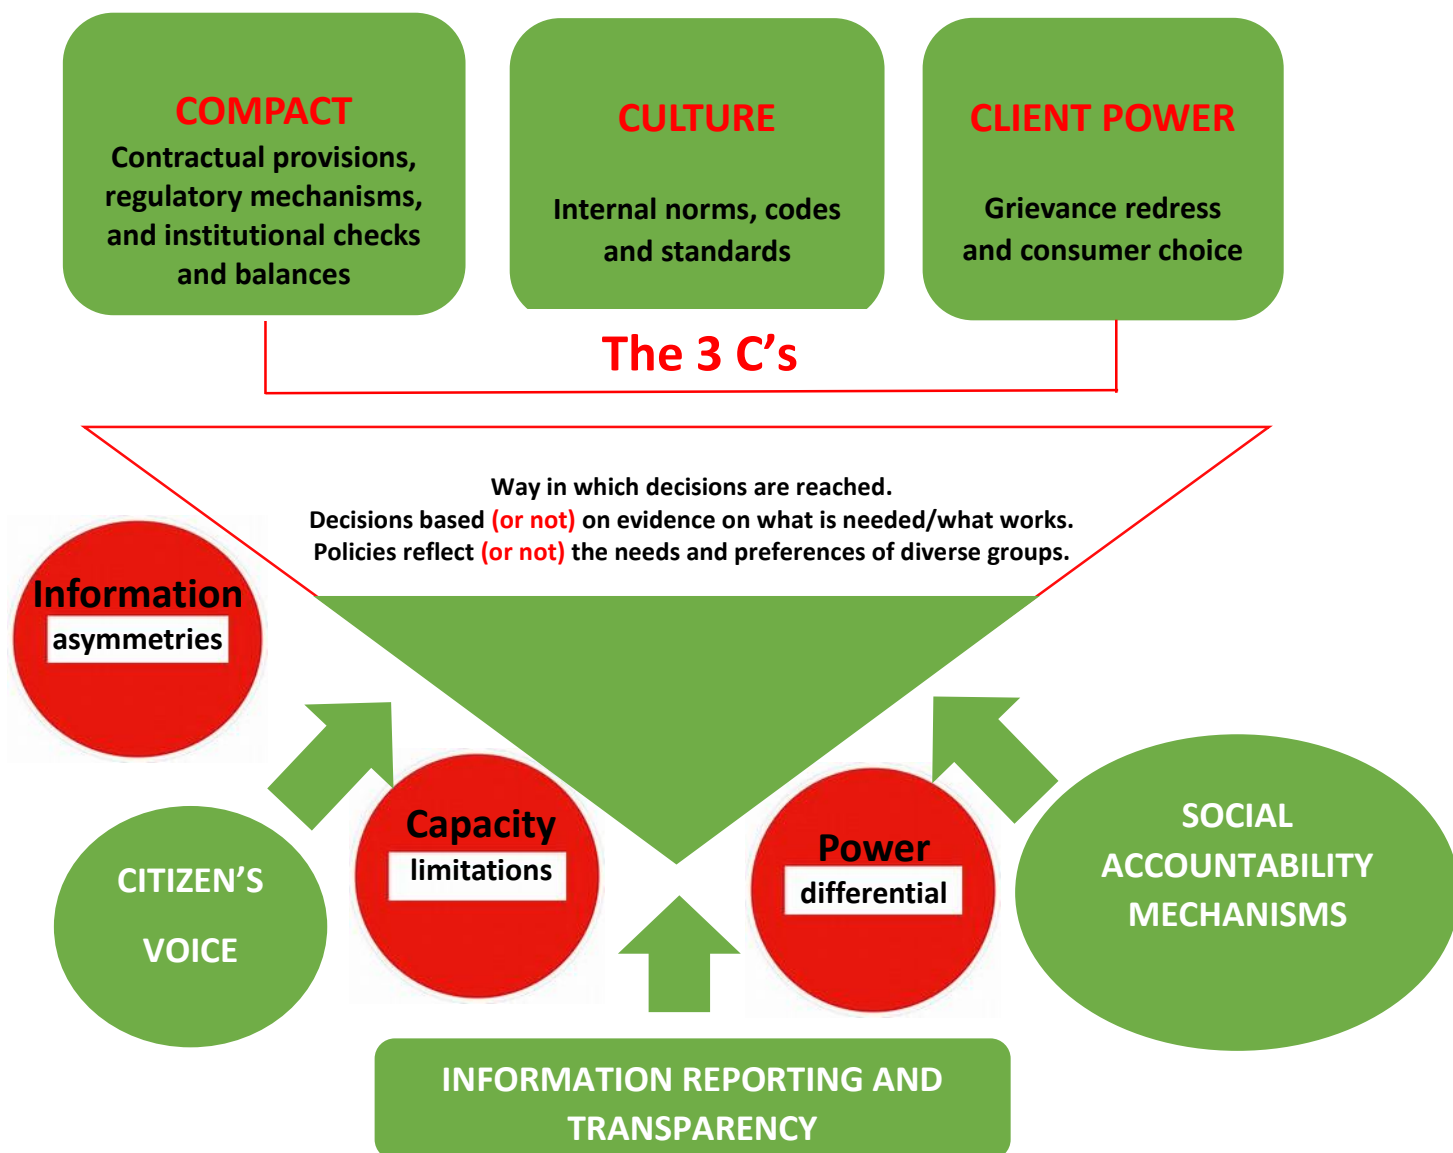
COMPACT
Contractual provisions, regulatory mechanisms, and institutional checks and balances

CULTURE
Internal norms, codes and standards

CLIENT POWER
Grievance redress and consumer choice

The 3 C's

Way in which decisions are reached.
Decisions based (or not) on evidence on what is needed/what works.
Policies reflect (or not) the needs and preferences of diverse groups.

Information
asymmetries

Capacity
limitations

Power
differential

CITIZEN'S
VOICE

SOCIAL ACCOUNTABILITY MECHANISMS

INFORMATION REPORTING AND TRANSPARENCY